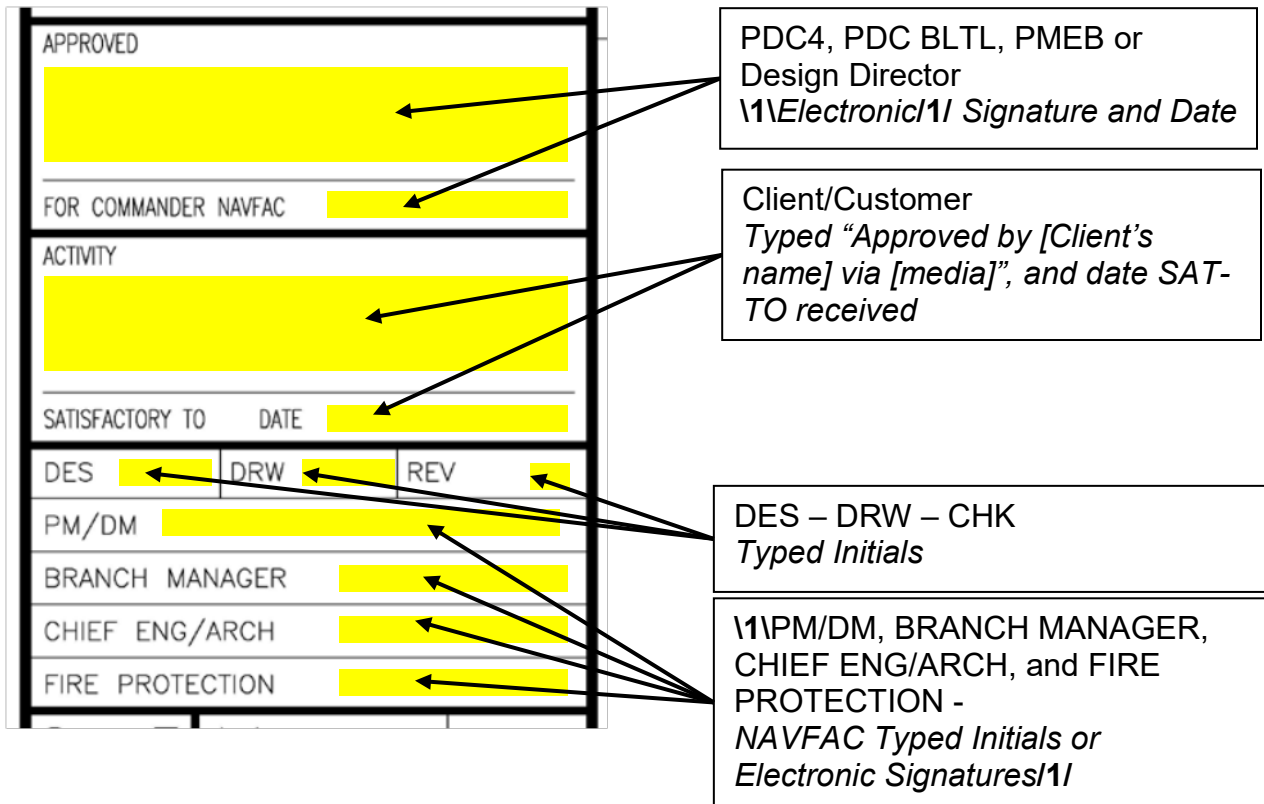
APPROVED

FOR COMMANDER NAVFAC

ACTIVITY

SATISFACTORY TO DATE

DES

DRW

REV

PM/DM

BRANCH MANAGER

CHIEF ENG/ARCH

FIRE PROTECTION

PDC4, PDC BLTL, PMEB or Design Director \1\Electronic/1/ Signature and Date

Client/Customer
Typed "Approved by [Client's name] via [media]", and date SAT-TO received

DES – DRW – CHK
Typed Initials

\1\PM/DM, BRANCH MANAGER, CHIEF ENG/ARCH, and FIRE PROTECTION -
NAVFAC Typed Initials or Electronic Signatures/1/